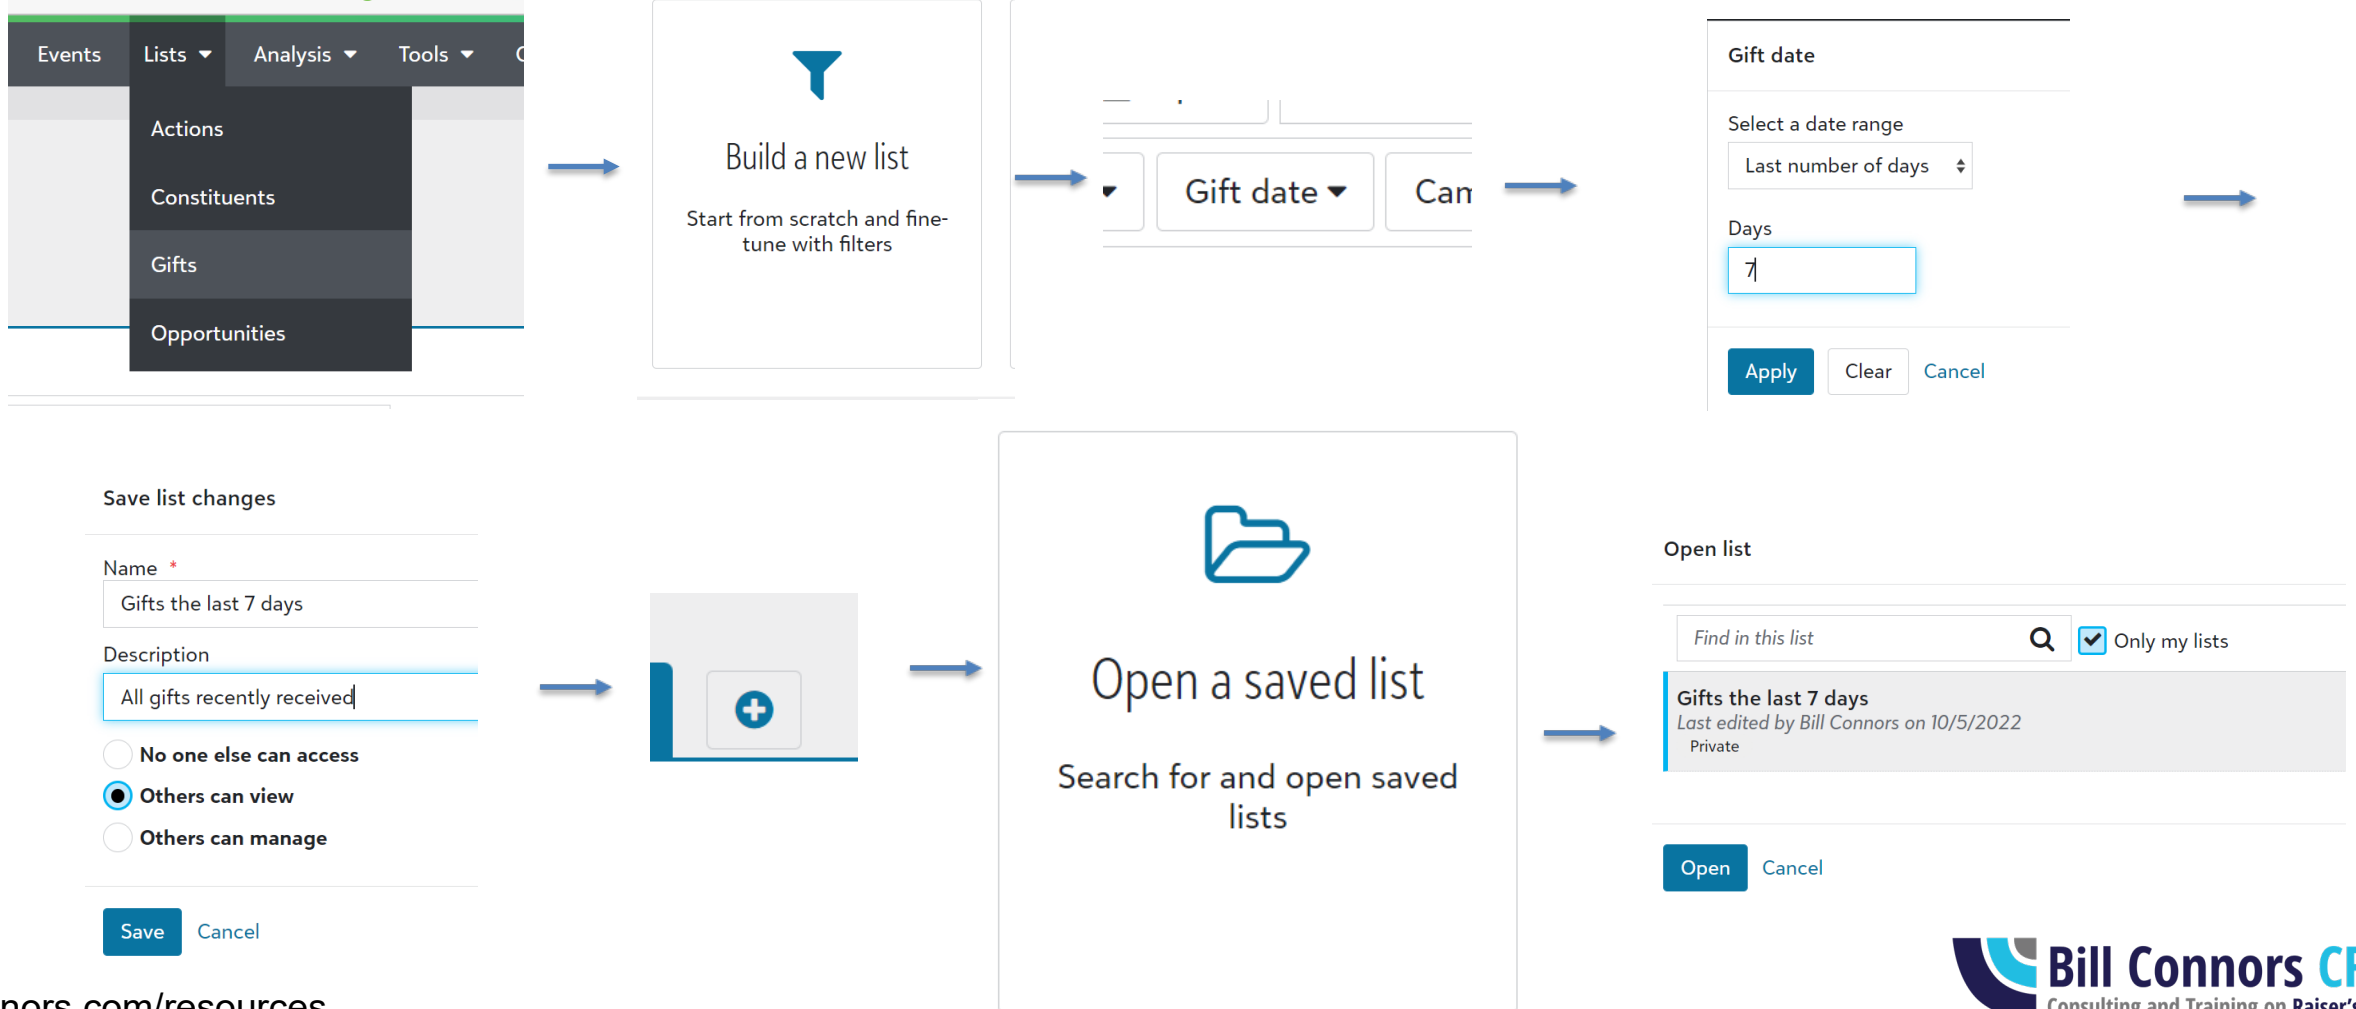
Events Lists Analysis Tools

Actions

Constituents

Gifts

Opportunities

Build a new list

Start from scratch and fine-tune with filters

Gift date Can

Gift date

Select a date range

Last number of days

Days

7

Apply Clear Cancel

Save list changes

Name *

Gifts the last 7 days

Description

All gifts recently received

No one else can access

Others can view

Others can manage

Save Cancel

Open a saved list

Search for and open saved lists

Open list

Find in this list

Only my lists

Gifts the last 7 days

Last edited by Bill Connors on 10/5/2022

Private

Open Cancel

nors.com/resources

Bill Connors CF

Consulting and Training on Raiser's